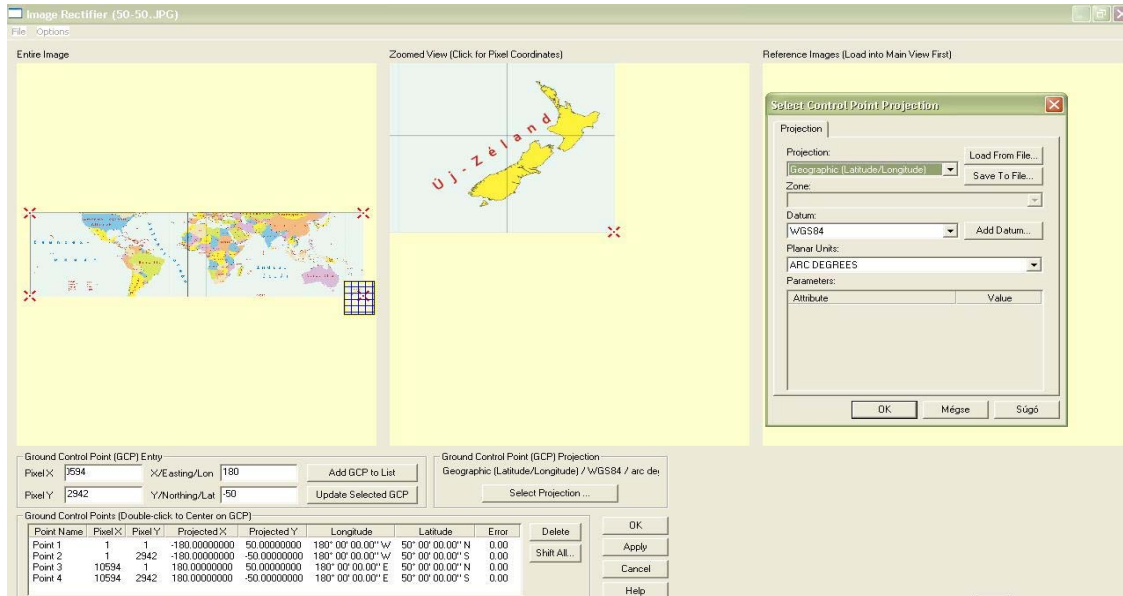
Image Rectifier (50-50..JPG)

File Options

Entire Image

Zoomed View (Click for Pixel Coordinates)

Új-Zéland

Reference Images (Load into Main View First)

Select Control Point Projection

Projection

Projection:

Geographic (Latitude/Longitude)

Load From File...

Save To File...

Zone:

Datum:

WGS84

Add Datum...

Planar Units:

ARC DEGREES

Parameters:

| Attribute | Value |
|---|---|

OK Mégse Súgó

Ground Control Point (GCP) Entry

Pixel X 0594 X/Easting/Lon 180 Add GCP to List

Pixel Y 2942 Y/Northing/Lat -50 Update Selected GCP

Ground Control Point (GCP) Projection

Geographic (Latitude/Longitude) / WGS84 / arc de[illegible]

Select Projection ...

Ground Control Points (Double-click to Center on GCP)

| Point Name | Pixel X | Pixel Y | Projected X | Projected Y | Longitude | Latitude | Error |
|---|---|---|---|---|---|---|---|
| Point 1 | 1 | 1 | -180.00000000 | 50.00000000 | 180° 00' 00.00" W | 50° 00' 00.00" N | 0.00 |
| Point 2 | 1 | 2942 | -180.00000000 | -50.00000000 | 180° 00' 00.00" W | 50° 00' 00.00" S | 0.00 |
| Point 3 | 10594 | 1 | 180.00000000 | 50.00000000 | 180° 00' 00.00" E | 50° 00' 00.00" N | 0.00 |
| Point 4 | 10594 | 2942 | 180.00000000 | -50.00000000 | 180° 00' 00.00" E | 50° 00' 00.00" S | 0.00 |

Delete

Shift All...

OK

Apply

Cancel

Help